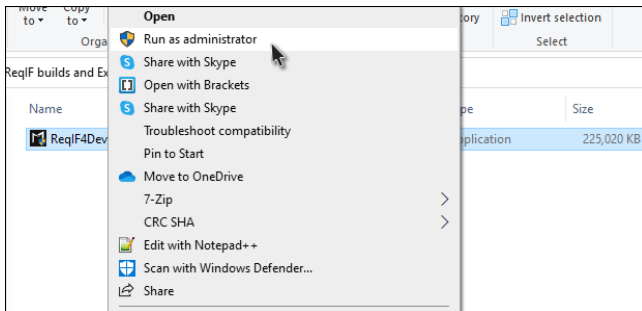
Move to ▾
Copy to ▾
Orga
tory
Invert selection
Select
ReqIF builds and Ex
Name
pe
Size
ReqIF4Dev
plication
225,020 KB
Open
Run as administrator
Share with Skype
Open with Brackets
Share with Skype
Troubleshoot compatibility
Pin to Start
Move to OneDrive
7-Zip
CRC SHA
Edit with Notepad++
Scan with Windows Defender...
Share